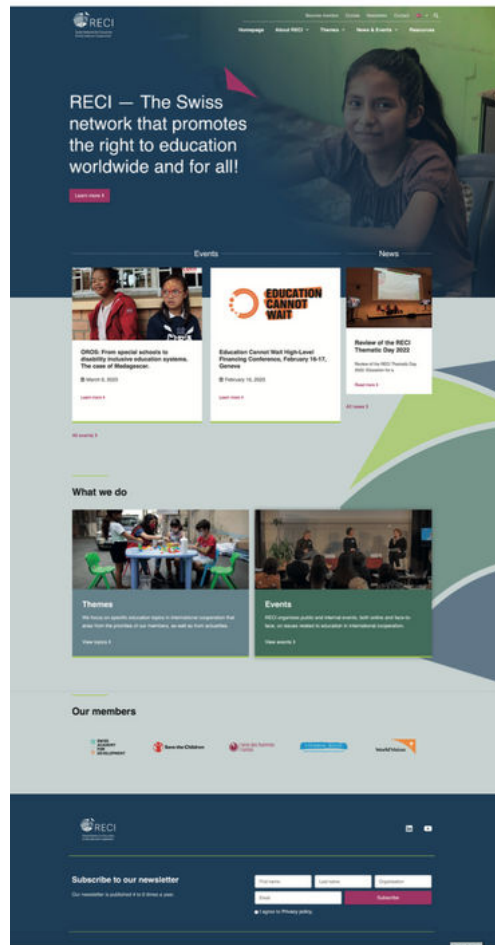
RECI

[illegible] Contact

Homepage About RECI Themes News & Events Resources

RECI — The Swiss network that promotes the right to education worldwide and for all!

Learn more

Events

News

OROS: From special schools to disability inclusive education systems. The case of Madagascar.

March 8, 2023

Learn more

EDUCATION CANNOT WAIT

Education Cannot Wait High-Level Financing Conference, February 16-17, Geneva

February 16, 2023

Learn more

Review of the RECI Thematic Day 2022

Review of the RECI Thematic Day 2022: Education for a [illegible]

Read more

All news

All events

What we do

Themes

We focus on specific education topics in international cooperation that arise from the priorities of our members, as well as from actualities.

View topics

Events

RECI organises public and internal events, both online and face-to-face, on issues related to education in international cooperation.

View events

Our members

SWISS ACADEMY FOR DEVELOPMENT

Save the Children

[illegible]

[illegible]

World Vision

RECI

Subscribe to our newsletter

Our newsletter is published 4 to 6 times a year.

First name

Last name

Organisation

Email

Subscribe

I agree to Privacy policy.